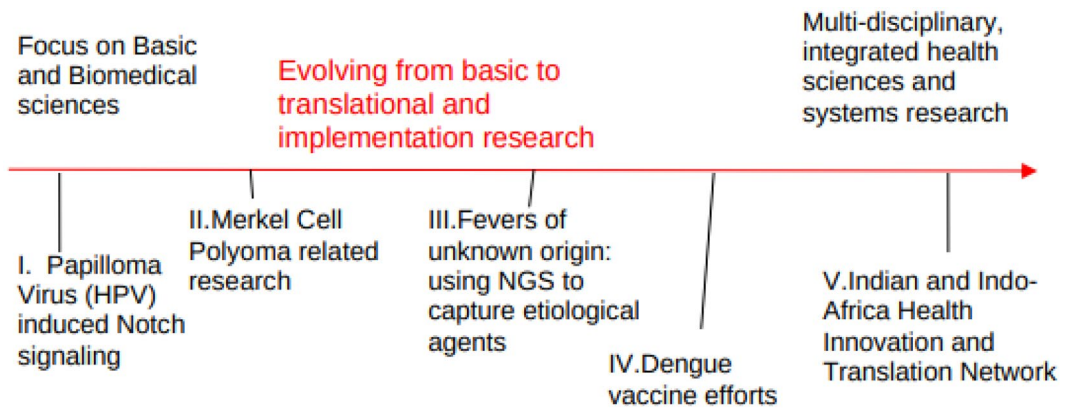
Focus on Basic and Biomedical sciences

Evolving from basic to translational and implementation research

Multi-disciplinary, integrated health sciences and systems research

I. Papilloma Virus (HPV) induced Notch signaling

II.Merkel Cell Polyoma related research

III.Fevers of unknown origin: using NGS to capture etiological agents

IV.Dengue vaccine efforts

V.Indian and Indo-Africa Health Innovation and Translation Network